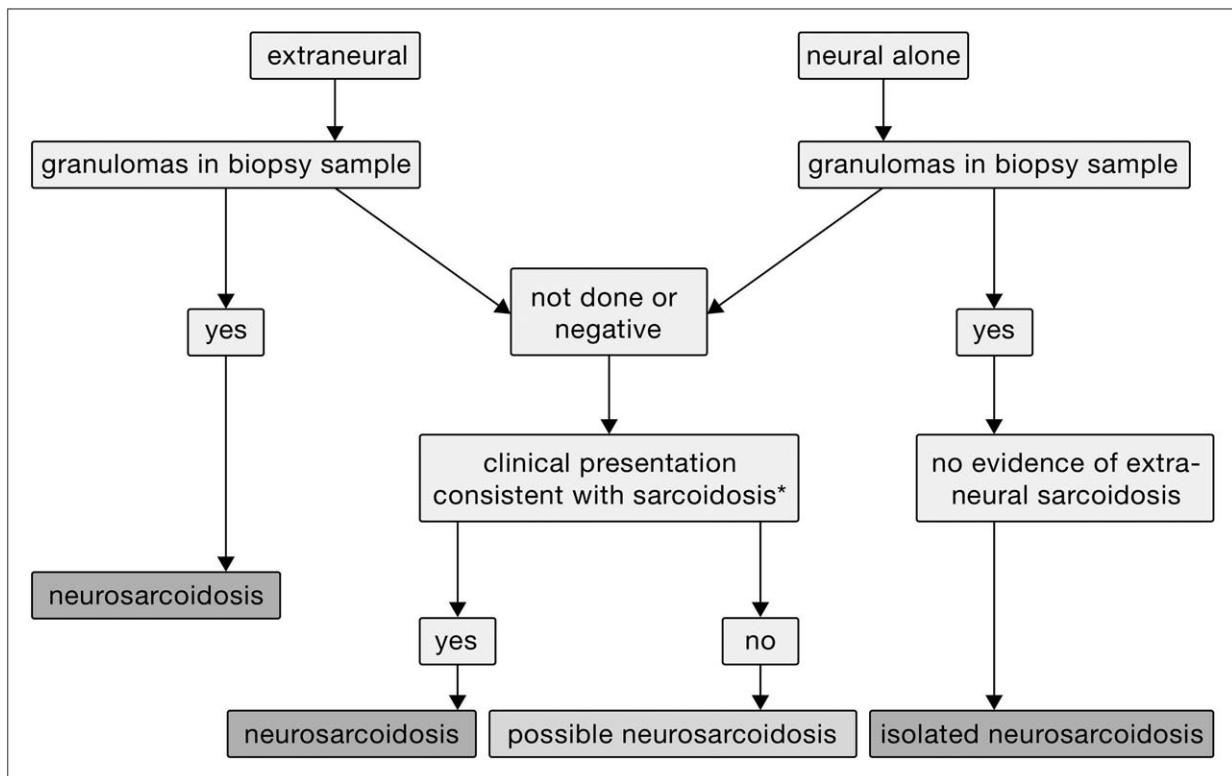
extraneural

neural alone

granulomas in biopsy sample

granulomas in biopsy sample

yes

not done or negative

yes

clinical presentation consistent with sarcoidosis*

no evidence of extraneural sarcoidosis

neurosarcoidosis

yes

no

neurosarcoidosis

possible neurosarcoidosis

isolated neurosarcoidosis